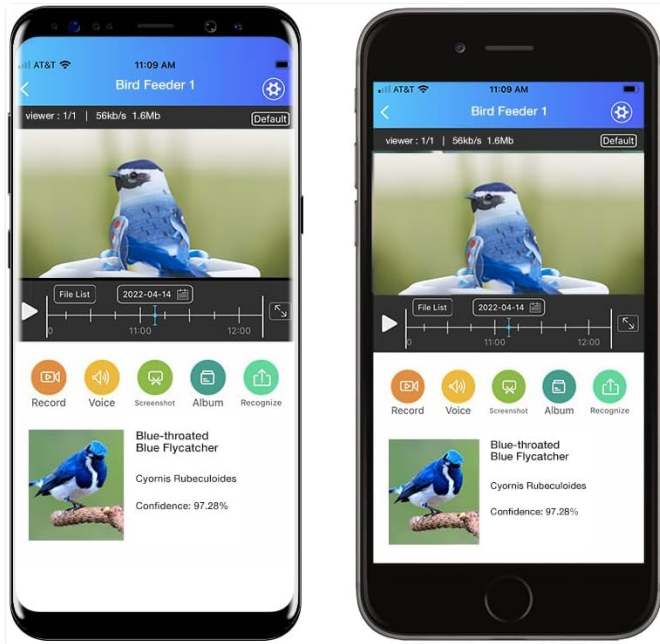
AT&T 11:09 AM
Bird Feeder 1
viewer : 1/1 | 56kb/s 1.6Mb Default
File List 2022-04-14
0 11:00 12:00
Record Voice Screenshot Album Recognize
Blue-throated Blue Flycatcher
Cyornis Rubeculoides
Confidence: 97.28%

AT&T 11:09 AM
Bird Feeder 1
viewer : 1/1 | 56kb/s 1.6Mb Default
File List 2022-04-14
0 11:00 12:00
Record Voice Screenshot Album Recognize
Blue-throated Blue Flycatcher
Cyornis Rubeculoides
Confidence: 97.28%